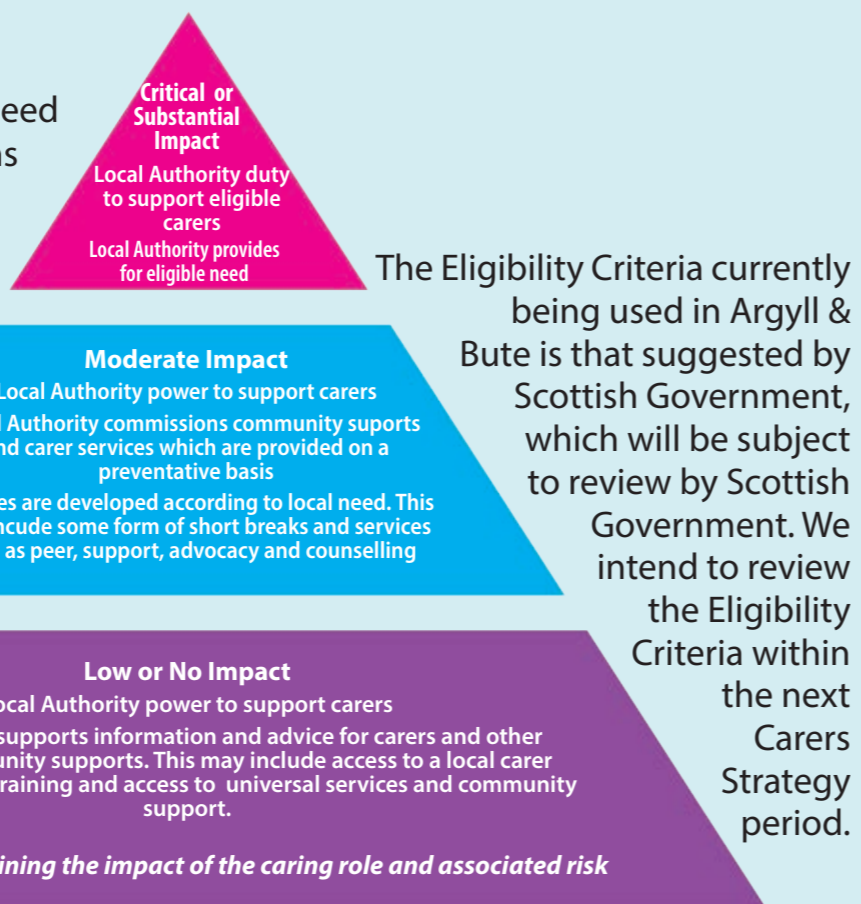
eed
ns

Critical or Substantial Impact

Local Authority duty to support eligible carers

Local Authority provides for eligible need

The Eligibility Criteria currently being used in Argyll & Bute is that suggested by Scottish Government, which will be subject to review by Scottish Government. We intend to review the Eligibility Criteria within the next Carers Strategy period.

Moderate Impact

Local Authority power to support carers

l Authority commissions community suports nd carer services which are provided on a preventative basis

es are developed according to local need. This include some form of short breaks and services as peer, support, advocacy and counselling

Low or No Impact

ocal Authority power to support carers

supports information and advice for carers and other unity supports. This may include access to a local carer raining and access to universal services and community support.

ining the impact of the caring role and associated risk